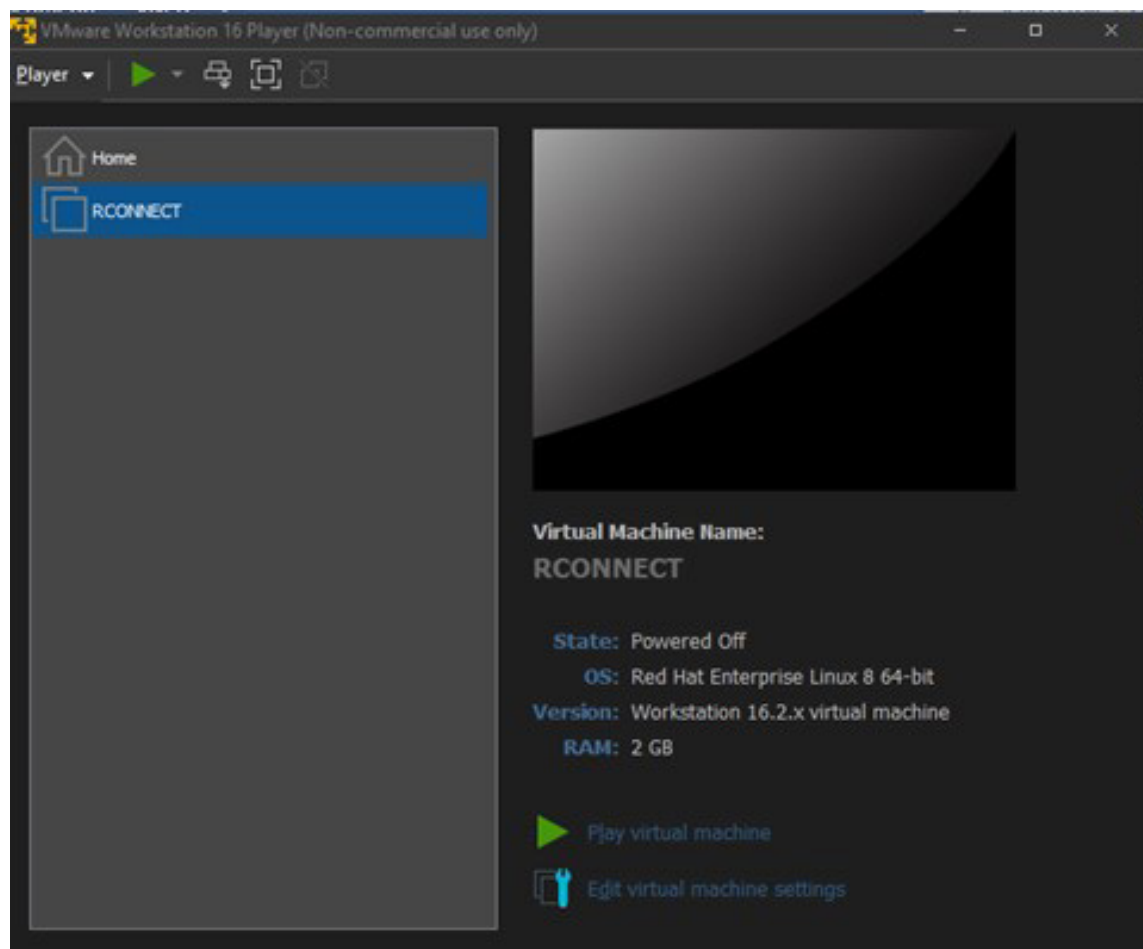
VMware Workstation 16 Player (Non-commercial use only)

Player

Home

RCONNECT

Virtual Machine Name:
RCONNECT

State: Powered Off
OS: Red Hat Enterprise Linux 8 64-bit
Version: Workstation 16.2.x virtual machine
RAM: 2 GB

Play virtual machine

Edit virtual machine settings